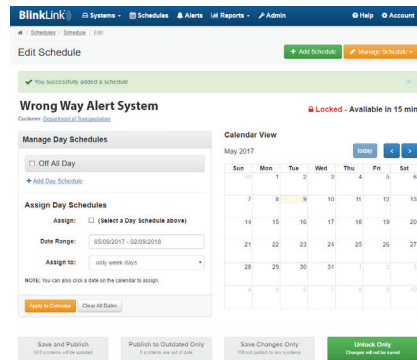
BlinkLink® Systems Schedules Alerts Reports Admin Help Account

Schedules / Schedule / Edit

Edit Schedule

+ Add Schedule Manage Schedule

You successfully added a schedule

Wrong Way Alert System

Customer: Department of Transportation

Locked - Available in 15 min

Manage Day Schedules

Off All Day

+ Add Day Schedule

Assign Day Schedules

Assign: (Select a Day Schedule above)

Date Range: 05/09/2017 - 02/09/2018

Assign to: only week days

NOTE: You can also click a date on the calendar to assign.

Apply to Calendar Clear All Dates

Calendar View

May 2017

today

| Sun | Mon | Tue | Wed | Thu | Fri | Sat |
|---|---|---|---|---|---|---|
| 30 | 1 | 2 | 3 | 4 | 5 | 6 |
| 7 | 8 | 9 | 10 | 11 | 12 | 13 |
| 14 | 15 | 16 | 17 | 18 | 19 | 20 |
| 21 | 22 | 23 | 24 | 25 | 26 | 27 |
| 28 | 29 | 30 | 31 | 1 | 2 | 3 |
| 4 | 5 | 6 | 7 | 8 | 9 | 10 |

Save and Publish
All 8 systems will be updated

Publish to Outdated Only
8 systems are out of date

Save Changes Only
Will not publish to any systems

Unlock Only
Changes will not be saved